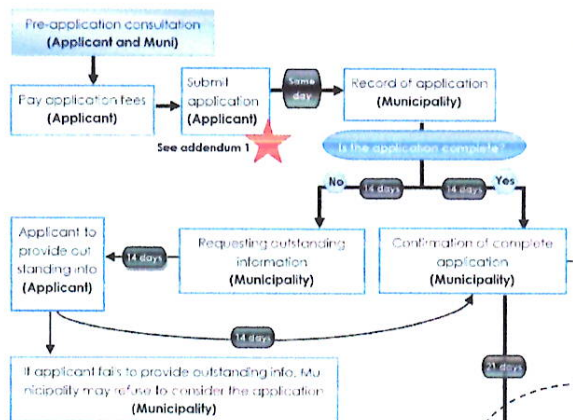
Pre-application consultation
(Applicant and Muni)

Pay application fees
(Applicant)

Submit application
(Applicant)

Same day

Record of application
(Municipality)

See addendum 1

Is the application complete?

No

14 days

14 days

Yes

Applicant to provide out standing info
(Applicant)

14 days

Requesting outstanding information
(Municipality)

Confirmation of complete application
(Municipality)

14 days

If applicant fails to provide outstanding info, Municipality may refuse to consider the application
(Municipality)

21 days